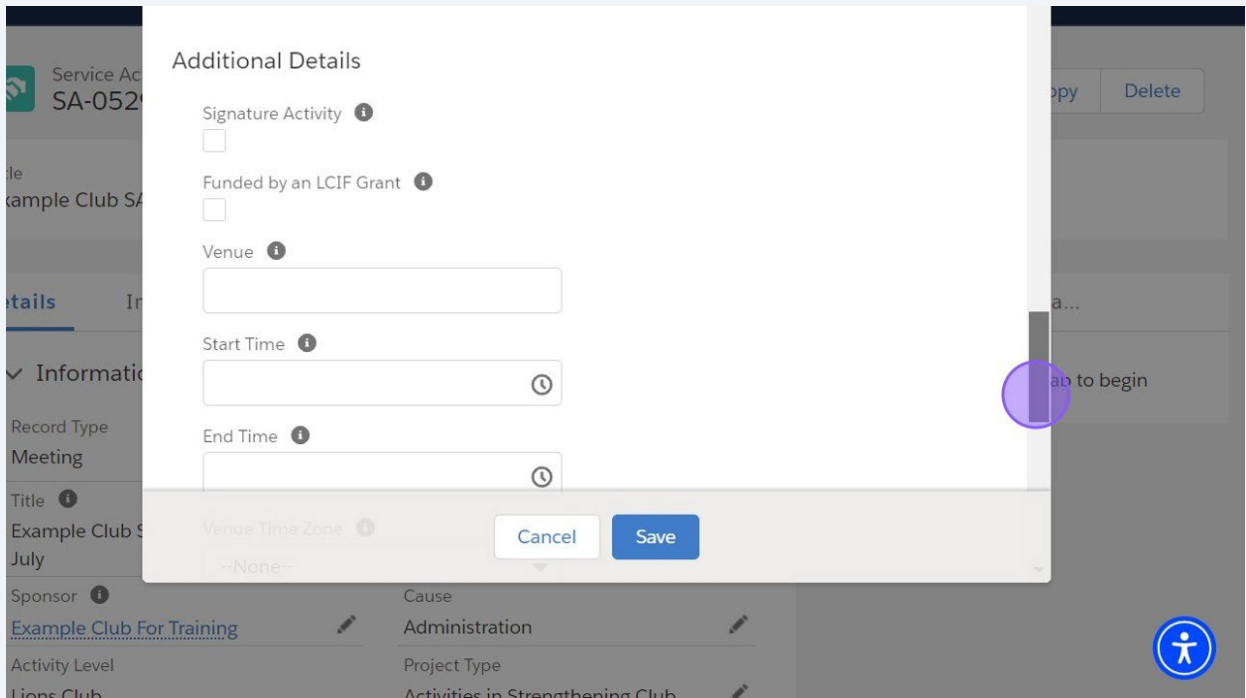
Service Ac
SA-052

py Delete

le
ample Club SA

tails In

a...

Information

ab to begin

Record Type
Meeting

Title
Example Club S
July

Sponsor
Example Club For Training

Cause
Administration

Activity Level
Lions Club

Project Type
Activities in Strengthening Club

Additional Details

Signature Activity

Funded by an LCIF Grant

Venue

Start Time

End Time

Venue Time Zone
--None--

Cancel Save